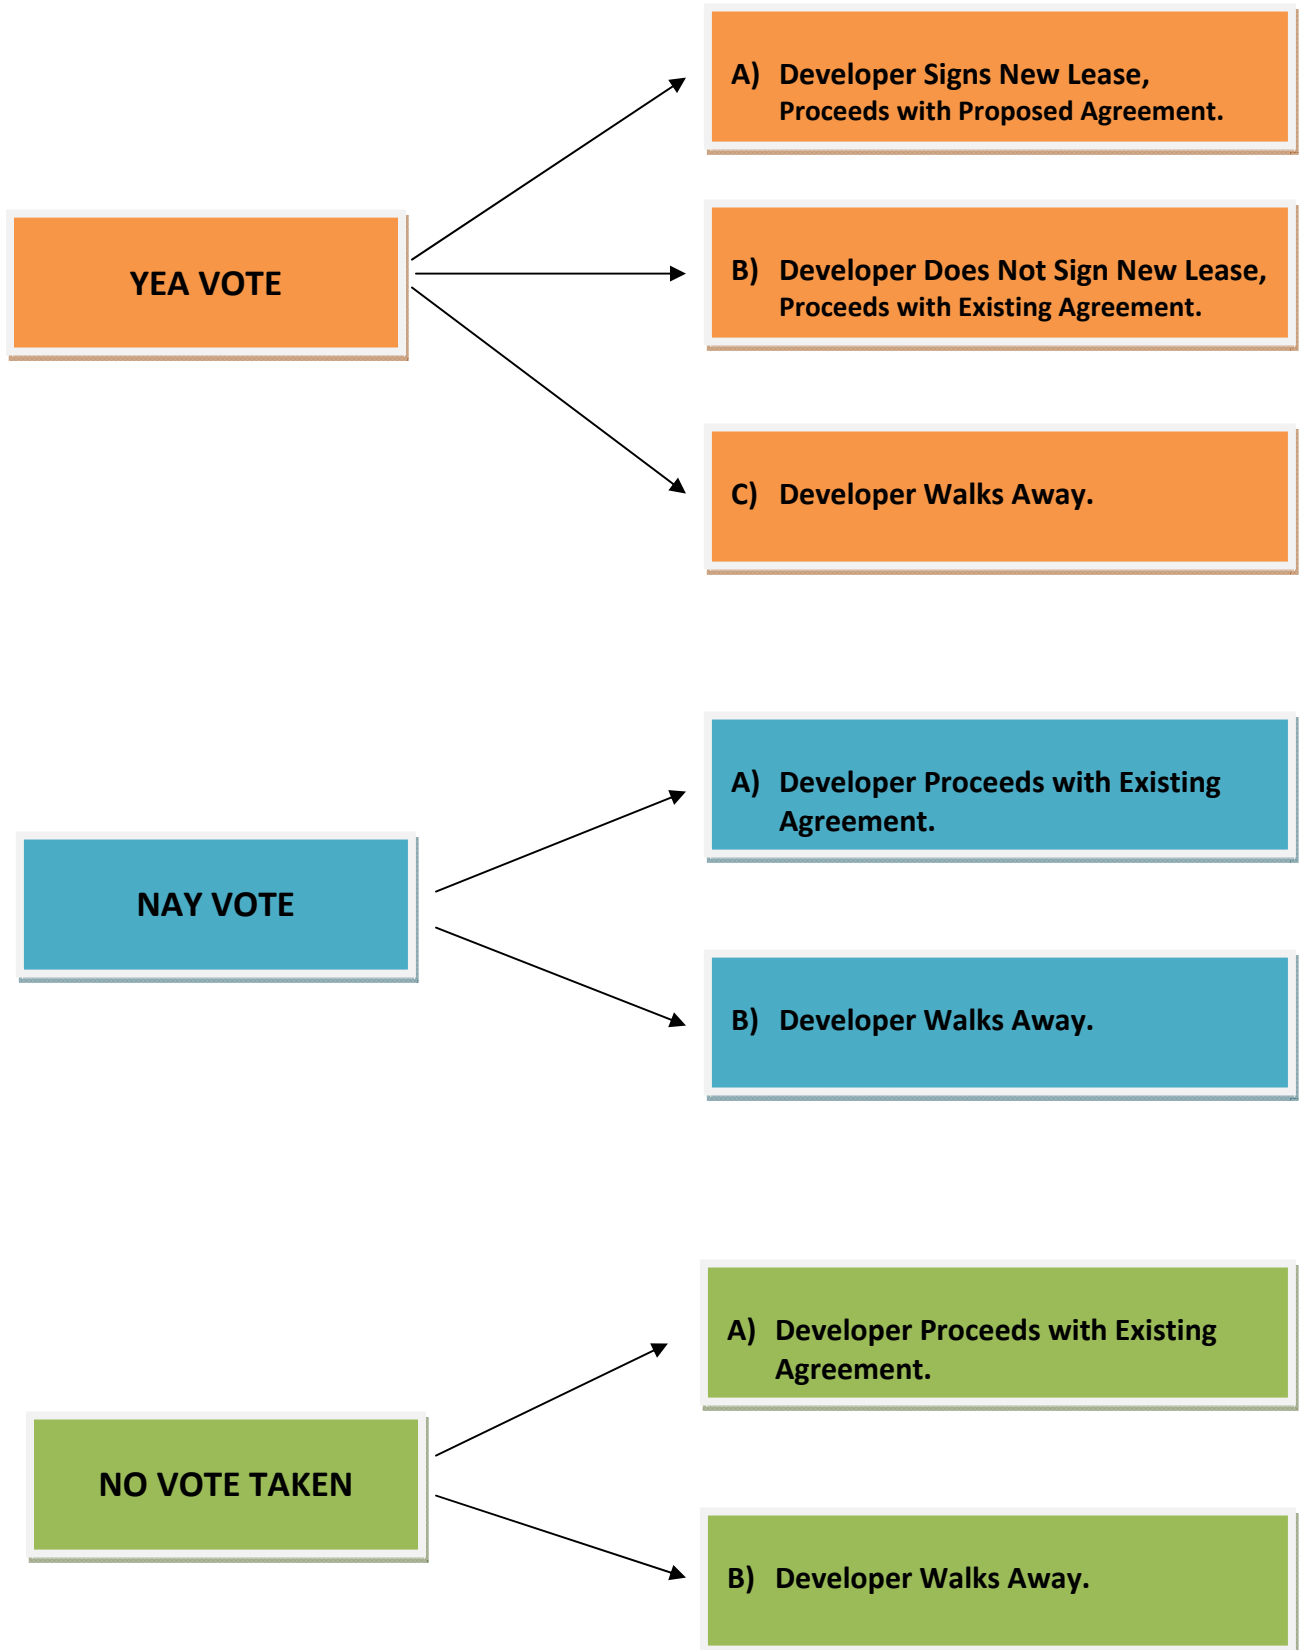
YEA VOTE

A) Developer Signs New Lease, Proceeds with Proposed Agreement.

B) Developer Does Not Sign New Lease, Proceeds with Existing Agreement.

C) Developer Walks Away.

NAY VOTE

A) Developer Proceeds with Existing Agreement.

B) Developer Walks Away.

NO VOTE TAKEN

A) Developer Proceeds with Existing Agreement.

B) Developer Walks Away.